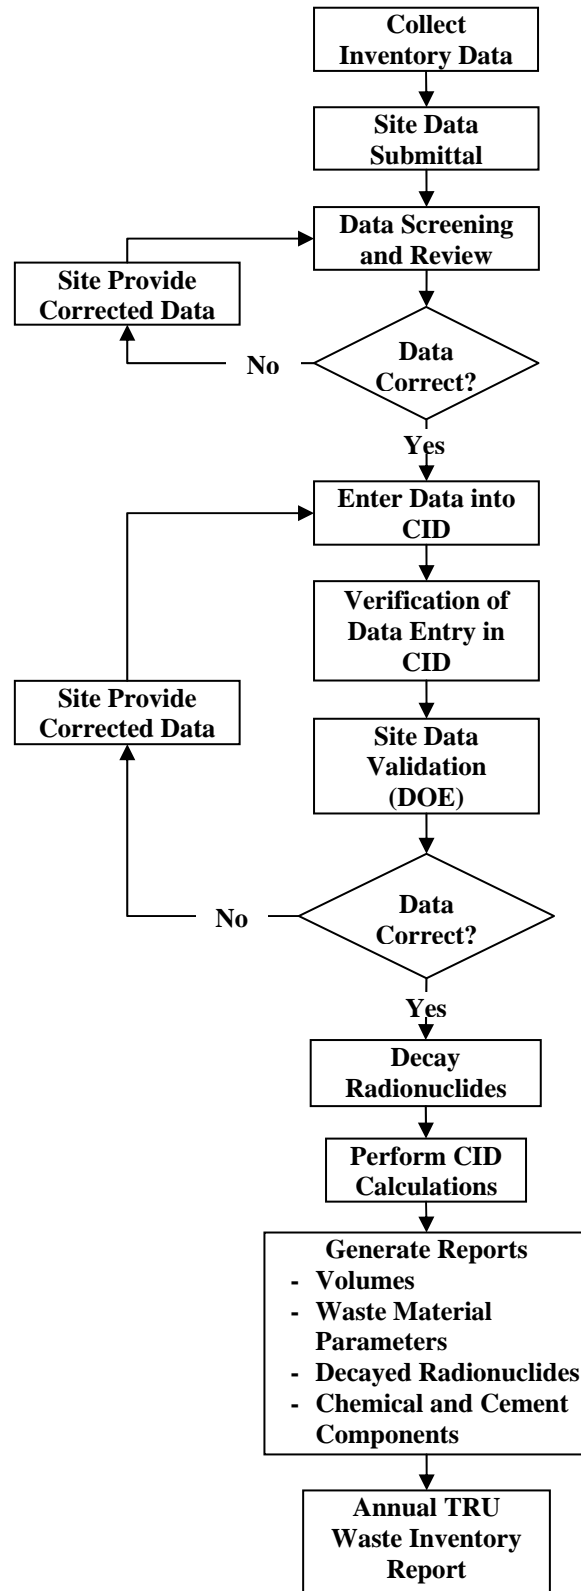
Collect Inventory Data

Site Data Submittal

Data Screening and Review

Site Provide Corrected Data

No

Data Correct?

Yes

Enter Data into CID

Verification of Data Entry in CID

Site Provide Corrected Data

Site Data Validation (DOE)

No

Data Correct?

Yes

Decay Radionuclides

Perform CID Calculations

Generate Reports
- Volumes
- Waste Material Parameters
- Decayed Radionuclides
- Chemical and Cement Components

Annual TRU Waste Inventory Report